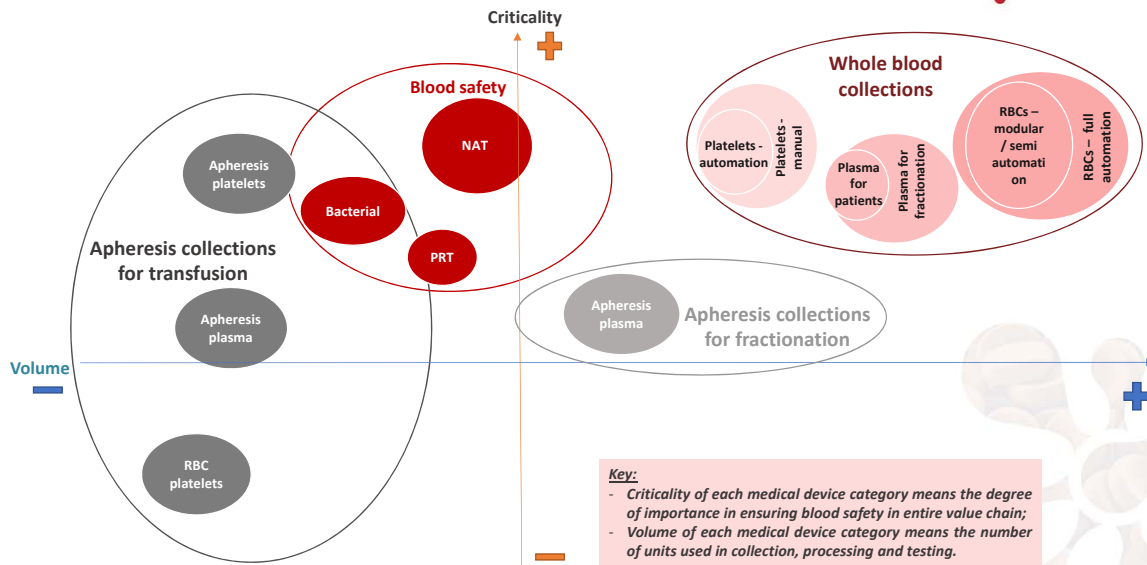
Criticality

Blood safety

NAT

Bacterial

PRT

Apheresis platelets

Apheresis collections for transfusion

Apheresis plasma

RBC platelets

Whole blood collections

Platelets - automation

Platelets - manual

Plasma for patients

Plasma for fractionation

RBCs – modular / semi automation

RBCs – full automation

Apheresis plasma

Apheresis collections for fractionation

Volume

Key:
- Criticality of each medical device category means the degree of importance in ensuring blood safety in entire value chain;
- Volume of each medical device category means the number of units used in collection, processing and testing.